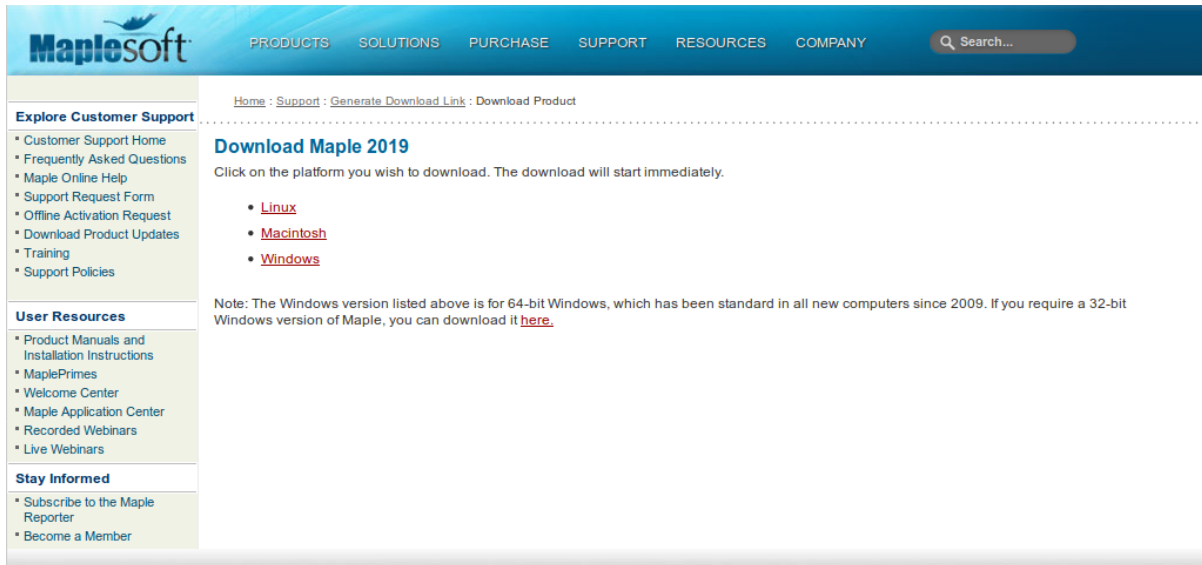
Maplesoft

PRODUCTS SOLUTIONS PURCHASE SUPPORT RESOURCES COMPANY

Search...

Explore Customer Support

- Customer Support Home
- Frequently Asked Questions
- Maple Online Help
- Support Request Form
- Offline Activation Request
- Download Product Updates
- Training
- Support Policies

User Resources

- Product Manuals and Installation Instructions
- MaplePrimes
- Welcome Center
- Maple Application Center
- Recorded Webinars
- Live Webinars

Stay Informed

- Subscribe to the Maple Reporter
- Become a Member

Home : Support : Generate Download Link : Download Product

Download Maple 2019

Click on the platform you wish to download. The download will start immediately.

- Linux
- Macintosh
- Windows

Note: The Windows version listed above is for 64-bit Windows, which has been standard in all new computers since 2009. If you require a 32-bit Windows version of Maple, you can download it here.